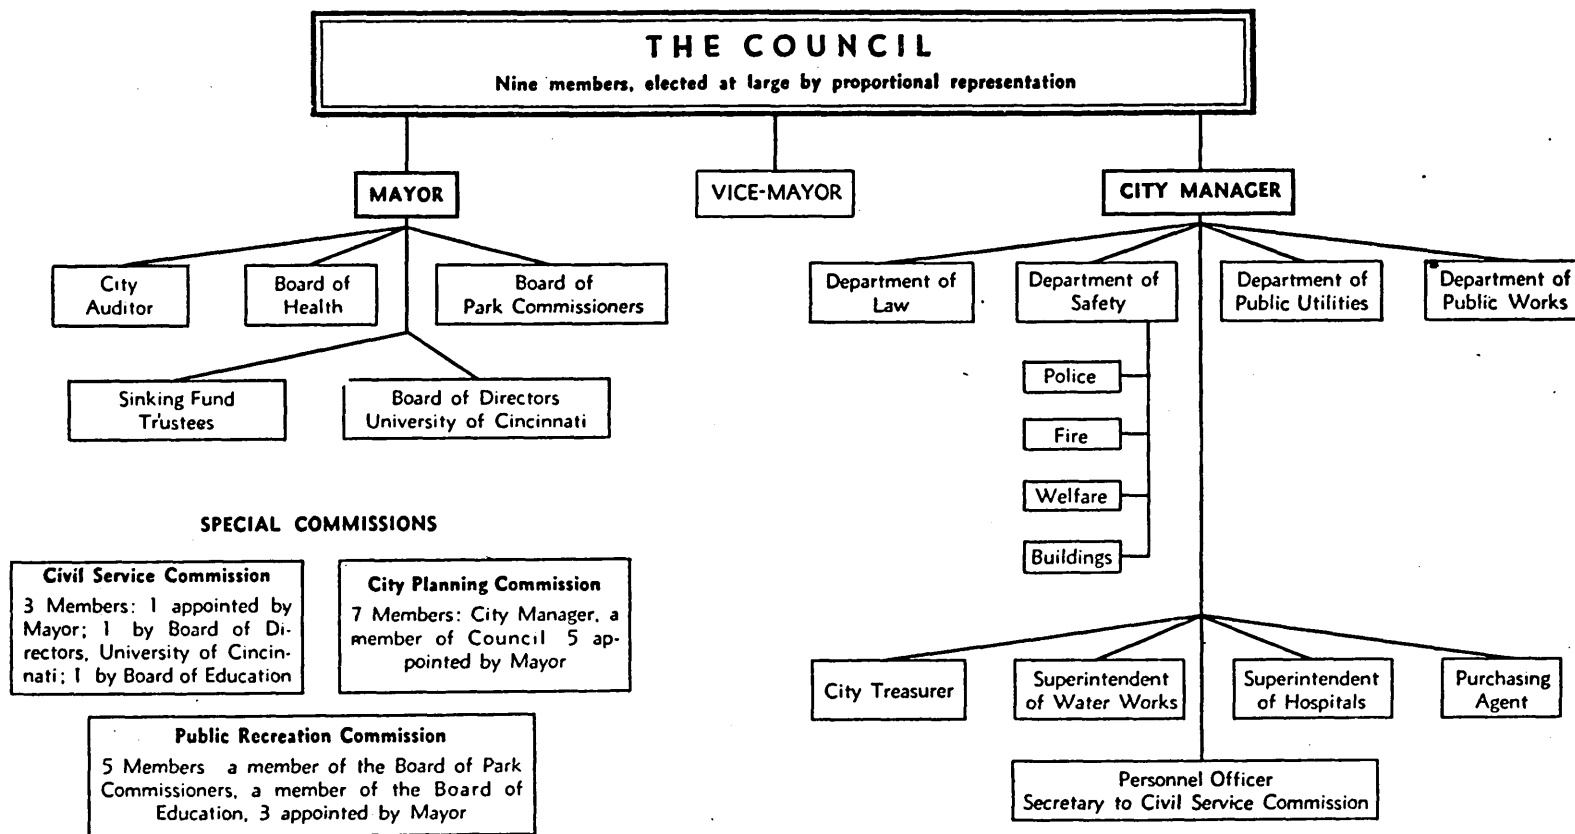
THE COUNCIL
Nine members, elected at large by proportional representation

MAYOR

VICE-MAYOR

CITY MANAGER

City Auditor

Board of Health

Board of Park Commissioners

Sinking Fund Trustees

Board of Directors University of Cincinnati

Department of Law

Department of Safety

Department of Public Utilities

Department of Public Works

Police

Fire

Welfare

Buildings

SPECIAL COMMISSIONS

Civil Service Commission
3 Members: 1 appointed by Mayor; 1 by Board of Directors, University of Cincinnati; 1 by Board of Education

City Planning Commission
7 Members: City Manager, a member of Council 5 appointed by Mayor

Public Recreation Commission
5 Members a member of the Board of Park Commissioners, a member of the Board of Education, 3 appointed by Mayor

City Treasurer

Superintendent of Water Works

Superintendent of Hospitals

Purchasing Agent

Personnel Officer
Secretary to Civil Service Commission